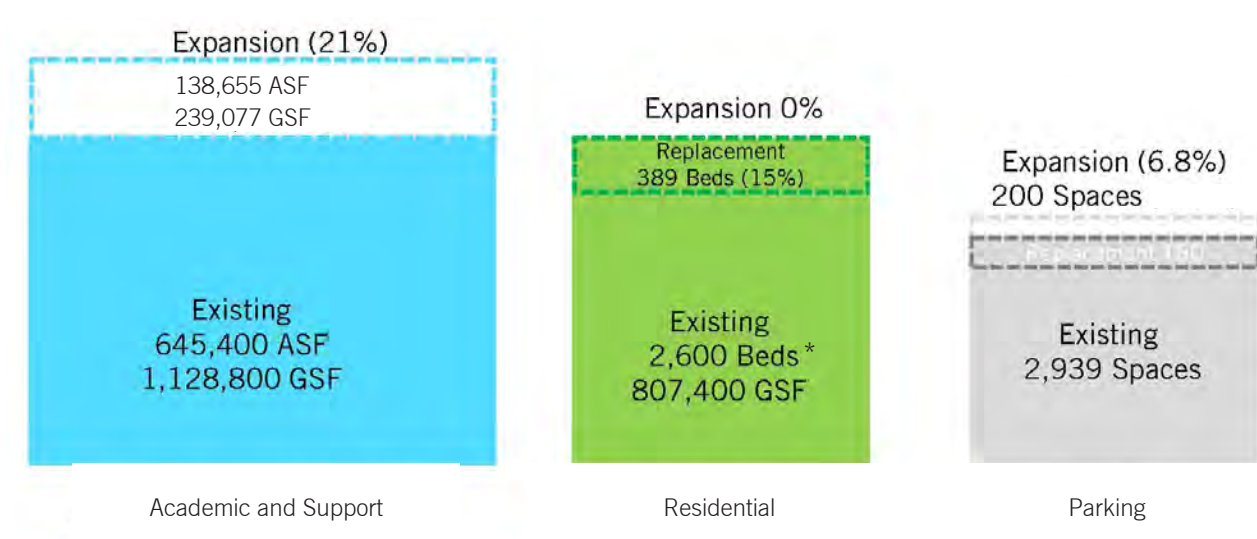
Expansion (21%)

138,655 ASF
239,077 GSF

Existing
645,400 ASF
1,128,800 GSF

Academic and Support

Expansion 0%

Replacement
389 Beds (15%)

Existing
2,600 Beds *
807,400 GSF

Residential

Expansion (6.8%)
200 Spaces

Replacement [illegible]

Existing
2,939 Spaces

Parking